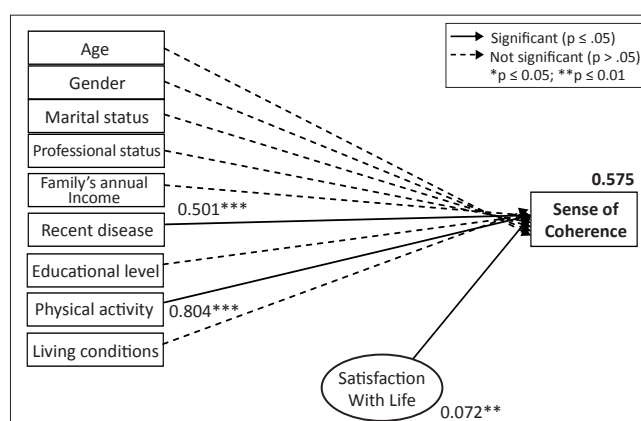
Age
Gender
Marital status
Professional status
Family's annual Income
Recent disease
Educational level
Physical activity
Living conditions

Significant (p ≤ .05)
Not significant (p > .05)
*p ≤ 0.05; **p ≤ 0.01

0.501***
0.804***
0.575
Sense of Coherence
Satisfaction With Life
0.072**